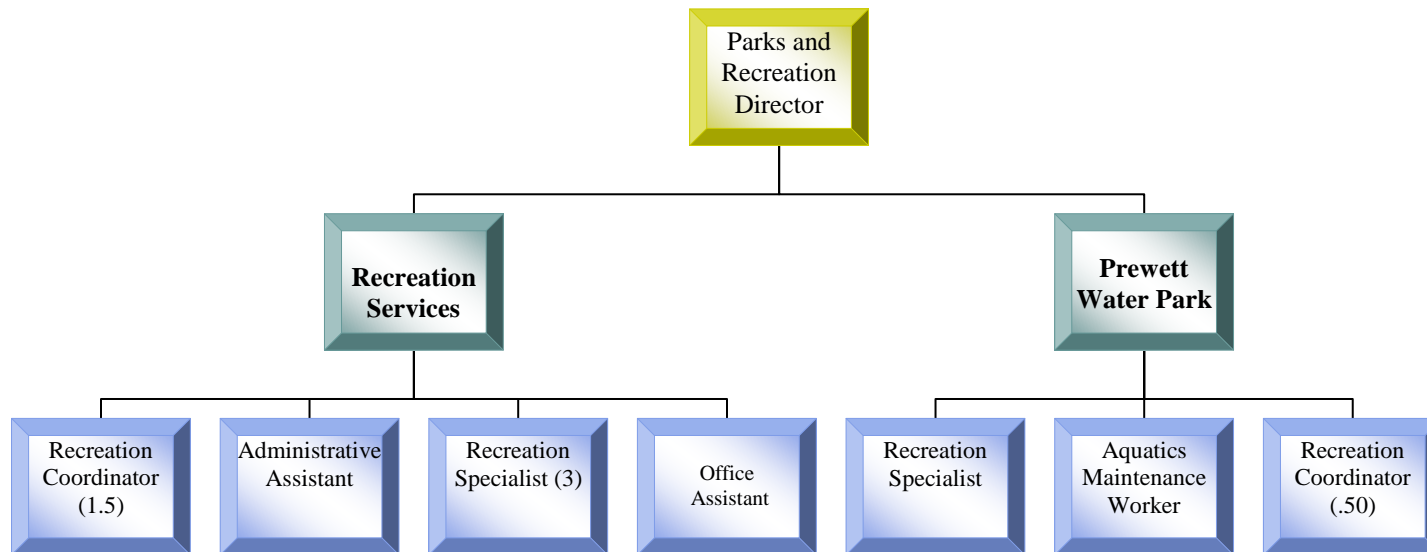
Parks and Recreation Director

Recreation Services

Prewett Water Park

Recreation Coordinator (1.5)

Administrative Assistant

Recreation Specialist (3)

Office Assistant

Recreation Specialist

Aquatics Maintenance Worker

Recreation Coordinator (.50)